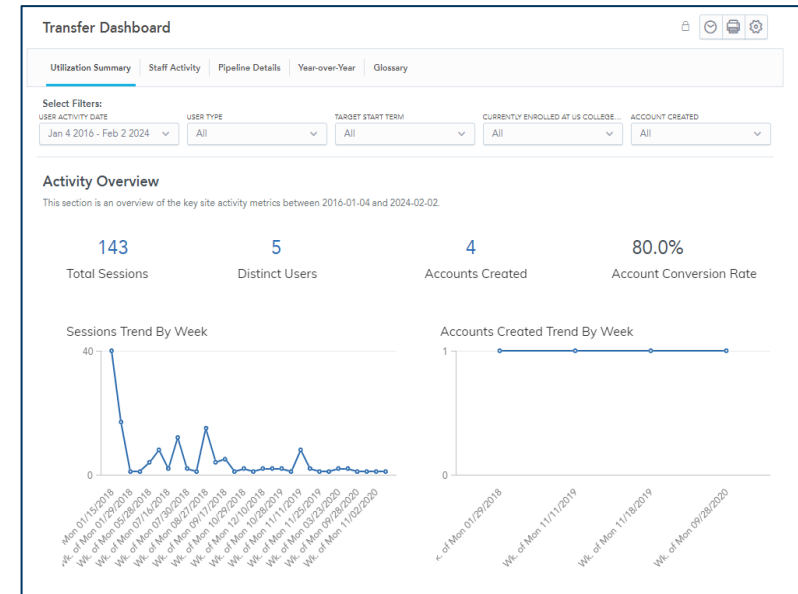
Transfer Dashboard

Utilization Summary | Staff Activity | Pipeline Details | Year-over-Year | Glossary

Select Filters:

| USER ACTIVITY DATE | USER TYPE | TARGET START TERM | CURRENTLY ENROLLED AT US COLLEGE... | ACCOUNT CREATED |
|---|---|---|---|---|
| Jan 4 2016 - Feb 2 2024 | All | All | All | All |

Activity Overview

This section is an overview of the key site activity metrics between 2016-01-04 and 2024-02-02.

143
Total Sessions

5
Distinct Users

4
Accounts Created

80.0%
Account Conversion Rate

Sessions Trend By Week

40

0

Mon 01/15/2018
Wk. of Mon 01/29/2018
Wk. of Mon 05/28/2018
Wk. of Mon 07/16/2018
Wk. of Mon 07/30/2018
Wk. of Mon 08/27/2018
Wk. of Mon 09/17/2018
Wk. of Mon 10/29/2018
Wk. of Mon 12/10/2018
Wk. of Mon 10/28/2019
Wk. of Mon 11/11/2019
Wk. of Mon 11/25/2019
Wk. of Mon 03/23/2020
Wk. of Mon 09/28/2020
Wk. of Mon 11/02/2020

Accounts Created Trend By Week

1

0

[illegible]. of Mon 01/29/2018
Wk. of Mon 11/11/2019
Wk. of Mon 11/18/2019
Wk. of Mon 09/28/2020